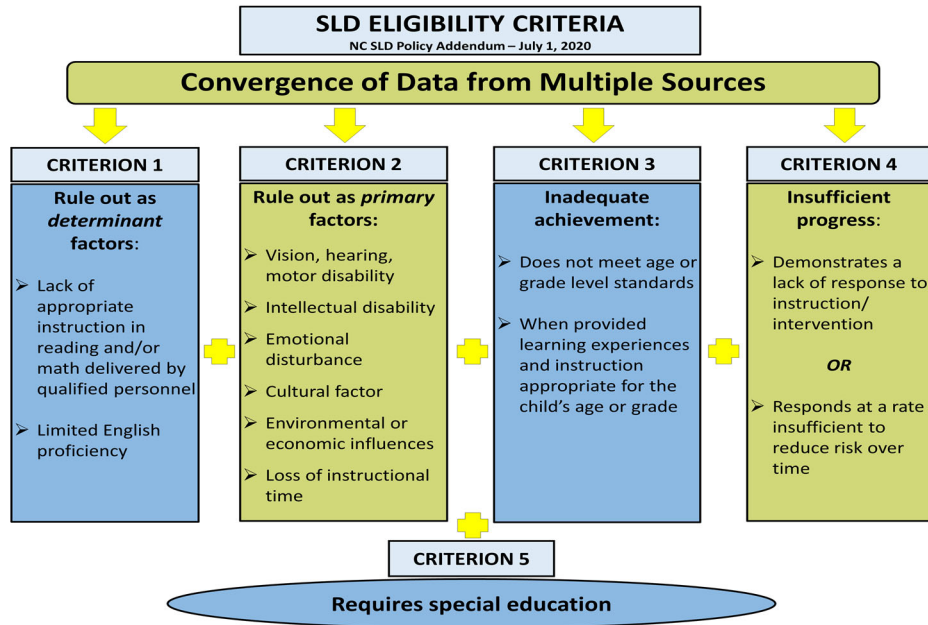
SLD ELIGIBILITY CRITERIA
NC SLD Policy Addendum – July 1, 2020

Convergence of Data from Multiple Sources

CRITERION 1

Rule out as *determinant* factors:

➢ Lack of appropriate instruction in reading and/or math delivered by qualified personnel

➢ Limited English proficiency

CRITERION 2

Rule out as *primary* factors:

➢ Vision, hearing, motor disability

➢ Intellectual disability

➢ Emotional disturbance

➢ Cultural factor

➢ Environmental or economic influences

➢ Loss of instructional time

CRITERION 3

Inadequate achievement:

➢ Does not meet age or grade level standards

➢ When provided learning experiences and instruction appropriate for the child's age or grade

CRITERION 4

Insufficient progress:

➢ Demonstrates a lack of response to instruction/ intervention

*OR*

➢ Responds at a rate insufficient to reduce risk over time

CRITERION 5

Requires special education